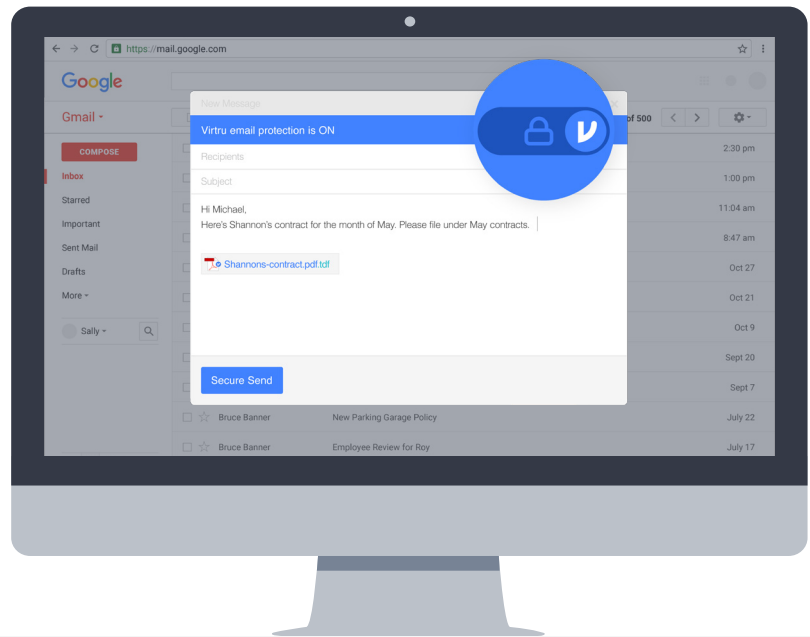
https://mail.google.com

Google

Gmail

COMPOSE

Inbox

Starred

Important

Sent Mail

Drafts

More

Sally

New Message

Virtru email protection is ON

Recipients

Subject

Hi Michael,
Here's Shannon's contract for the month of May. Please file under May contracts.

Shannons-contract.pdf.tdf

Secure Send

of 500

2:30 pm

1:00 pm

11:04 am

8:47 am

Oct 27

Oct 21

Oct 9

Sept 20

Sept 7

Bruce Banner | New Parking Garage Policy | July 22

Bruce Banner | Employee Review for Roy | July 17